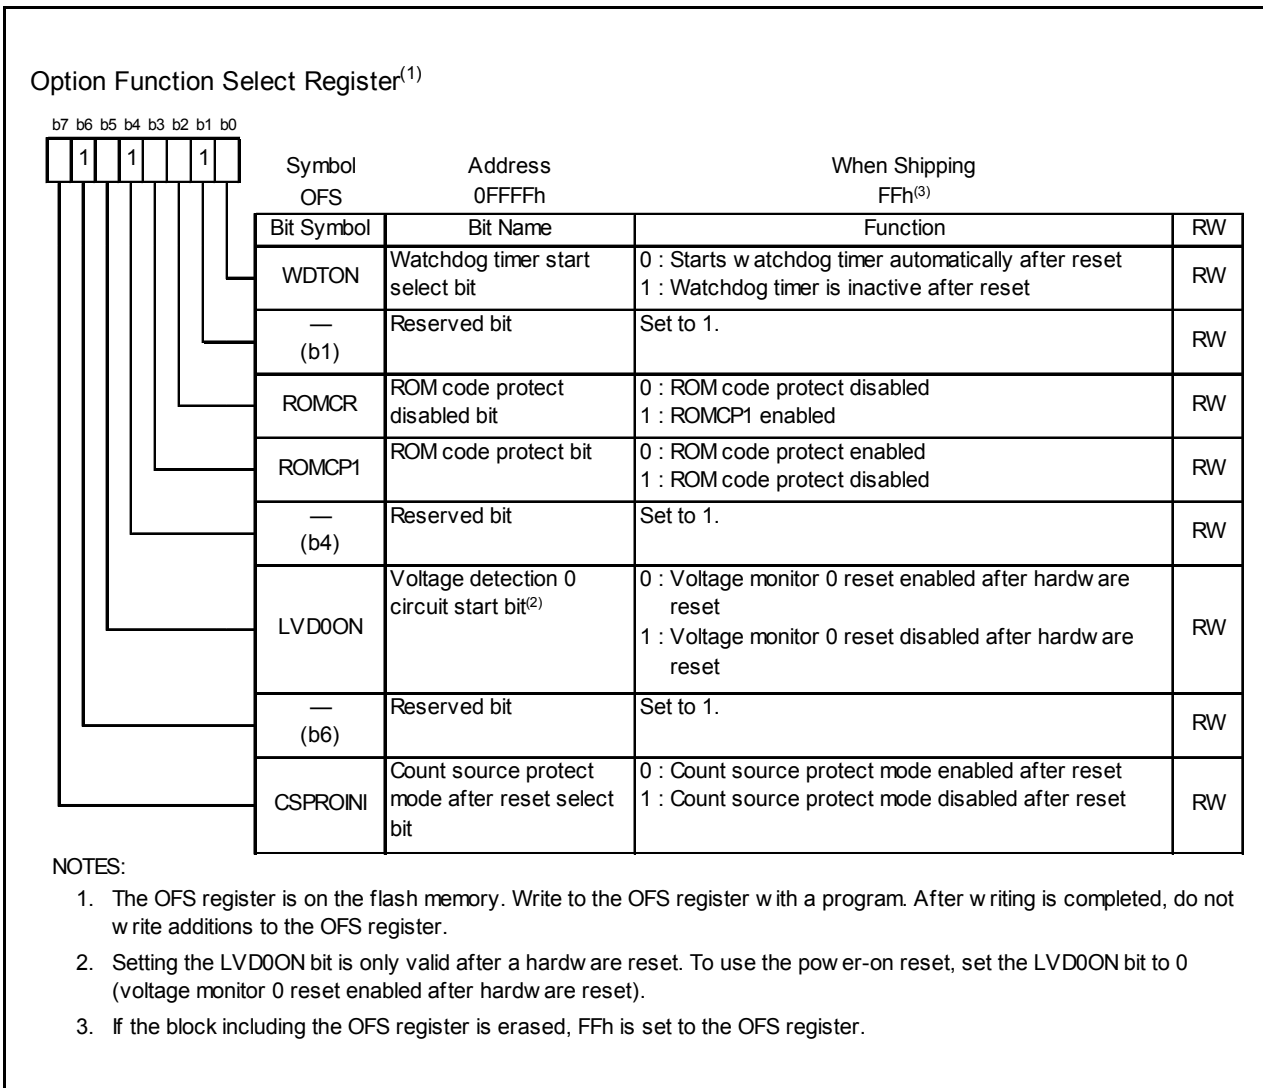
Option Function Select Register$^{(1)}$

b7 b6 b5 b4 b3 b2 b1 b0

1 1 1

| Symbol | Address | When Shipping |
|---|---|---|
| OFS | 0FFFFh | FFh$^{(3)}$ |

| Bit Symbol | Bit Name | Function | RW |
|---|---|---|---|
| WDTON | Watchdog timer start select bit | 0 : Starts w atchdog timer automatically after reset<br>1 : Watchdog timer is inactive after reset | RW |
| — (b1) | Reserved bit | Set to 1. | RW |
| ROMCR | ROM code protect disabled bit | 0 : ROM code protect disabled<br>1 : ROMCP1 enabled | RW |
| ROMCP1 | ROM code protect bit | 0 : ROM code protect enabled<br>1 : ROM code protect disabled | RW |
| — (b4) | Reserved bit | Set to 1. | RW |
| LVD0ON | Voltage detection 0 circuit start bit$^{(2)}$ | 0 : Voltage monitor 0 reset enabled after hardw are reset<br>1 : Voltage monitor 0 reset disabled after hardw are reset | RW |
| — (b6) | Reserved bit | Set to 1. | RW |
| CSPROINI | Count source protect mode after reset select bit | 0 : Count source protect mode enabled after reset<br>1 : Count source protect mode disabled after reset | RW |

NOTES:

1. The OFS register is on the flash memory. Write to the OFS register w ith a program. After w riting is completed, do not w rite additions to the OFS register.

2. Setting the LVD0ON bit is only valid after a hardw are reset. To use the pow er-on reset, set the LVD0ON bit to 0 (voltage monitor 0 reset enabled after hardw are reset).

3. If the block including the OFS register is erased, FFh is set to the OFS register.